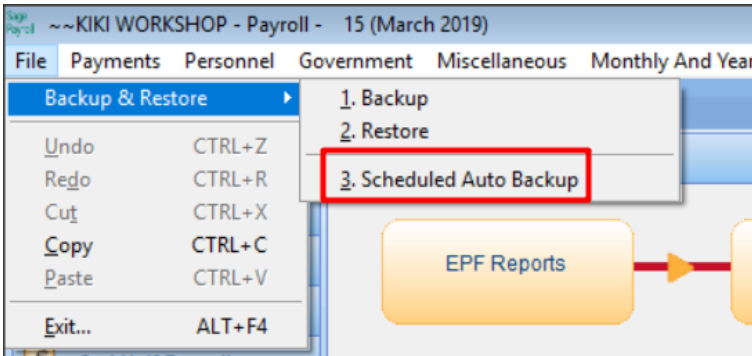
Sage Payroll ~~KIKI WORKSHOP - Payroll - 15 (March 2019)

File Payments Personnel Government Miscellaneous Monthly And Year

Backup & Restore
Undo CTRL+Z
Redo CTRL+R
Cut CTRL+X
Copy CTRL+C
Paste CTRL+V
Exit... ALT+F4

1. Backup
2. Restore
3. Scheduled Auto Backup

EPF Reports